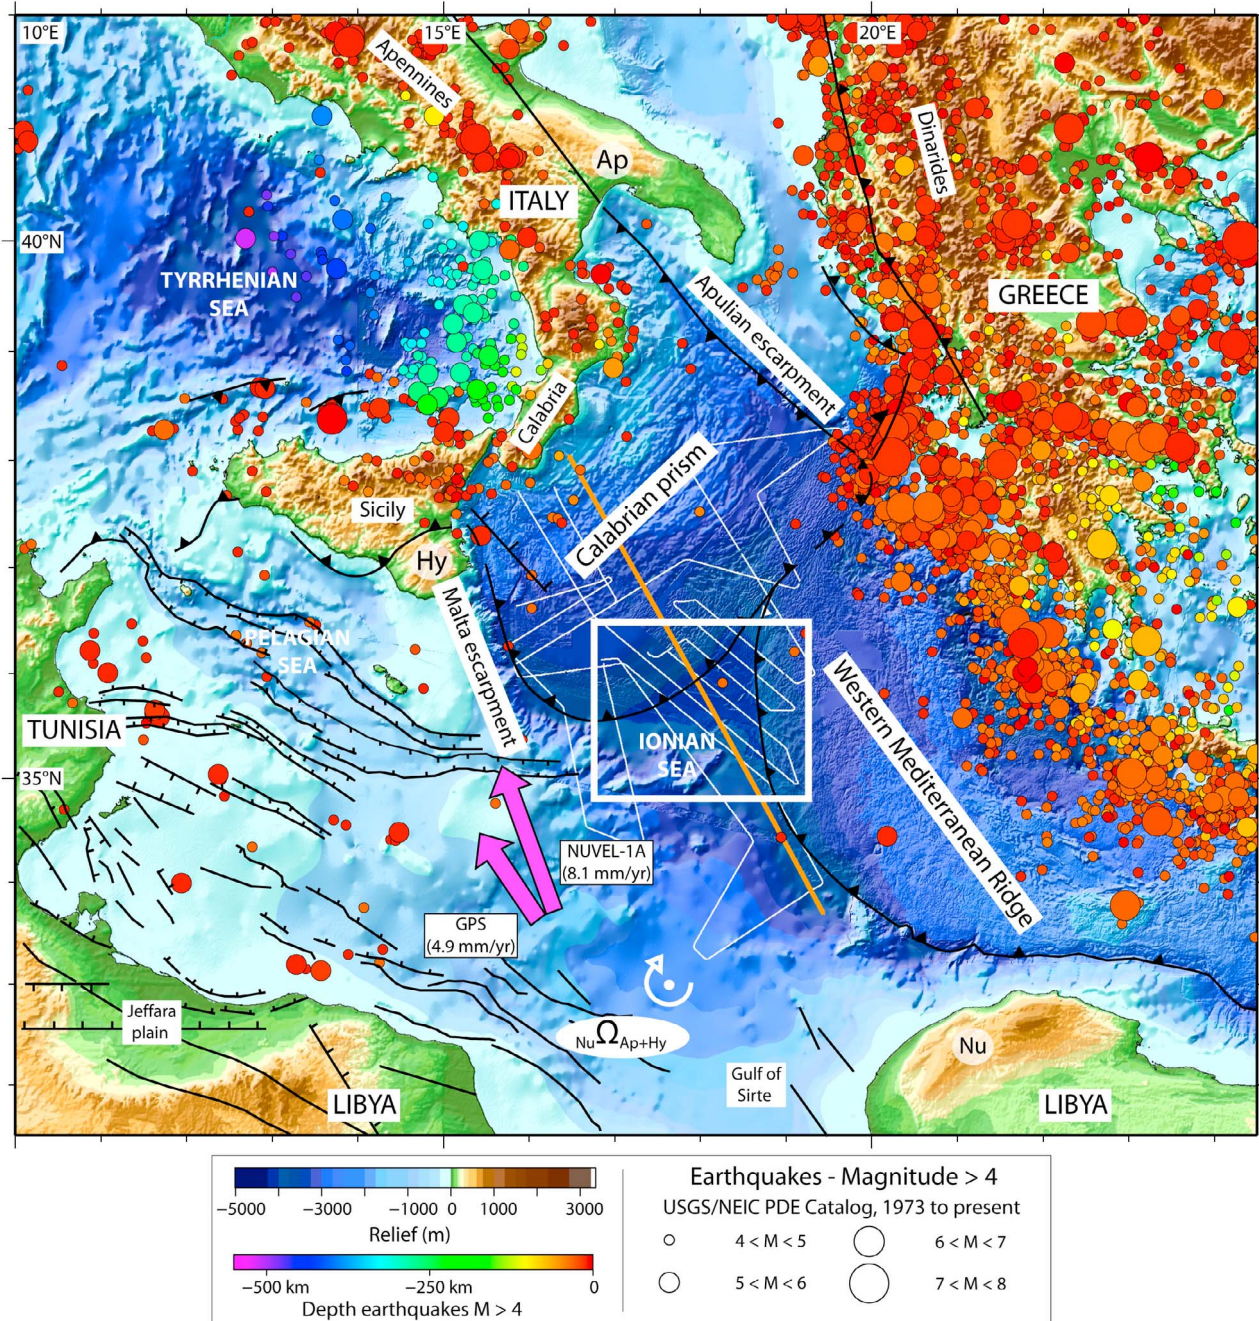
10°E
15°E
20°E
Apennines
Dinarides
Ap
ITALY
40°N
TYRRHENIAN SEA
GREECE
Apulian escarpment
Calabria
Calabrian prism
Sicily
Hy
Malta escarpment
PELAGIAN SEA
Western Mediterranean Ridge
TUNISIA
IONIAN SEA
35°N
NUVEL-1A (8.1 mm/yr)
GPS (4.9 mm/yr)
Jeffara plain
$_{Nu}\Omega_{Ap+Hy}$
Gulf of Sirte
Nu
LIBYA
LIBYA

−5000 −3000 −1000 0 1000 3000
Relief (m)
−500 km −250 km 0
Depth earthquakes M > 4

Earthquakes - Magnitude > 4
USGS/NEIC PDE Catalog, 1973 to present
4 < M < 5
6 < M < 7
5 < M < 6
7 < M < 8